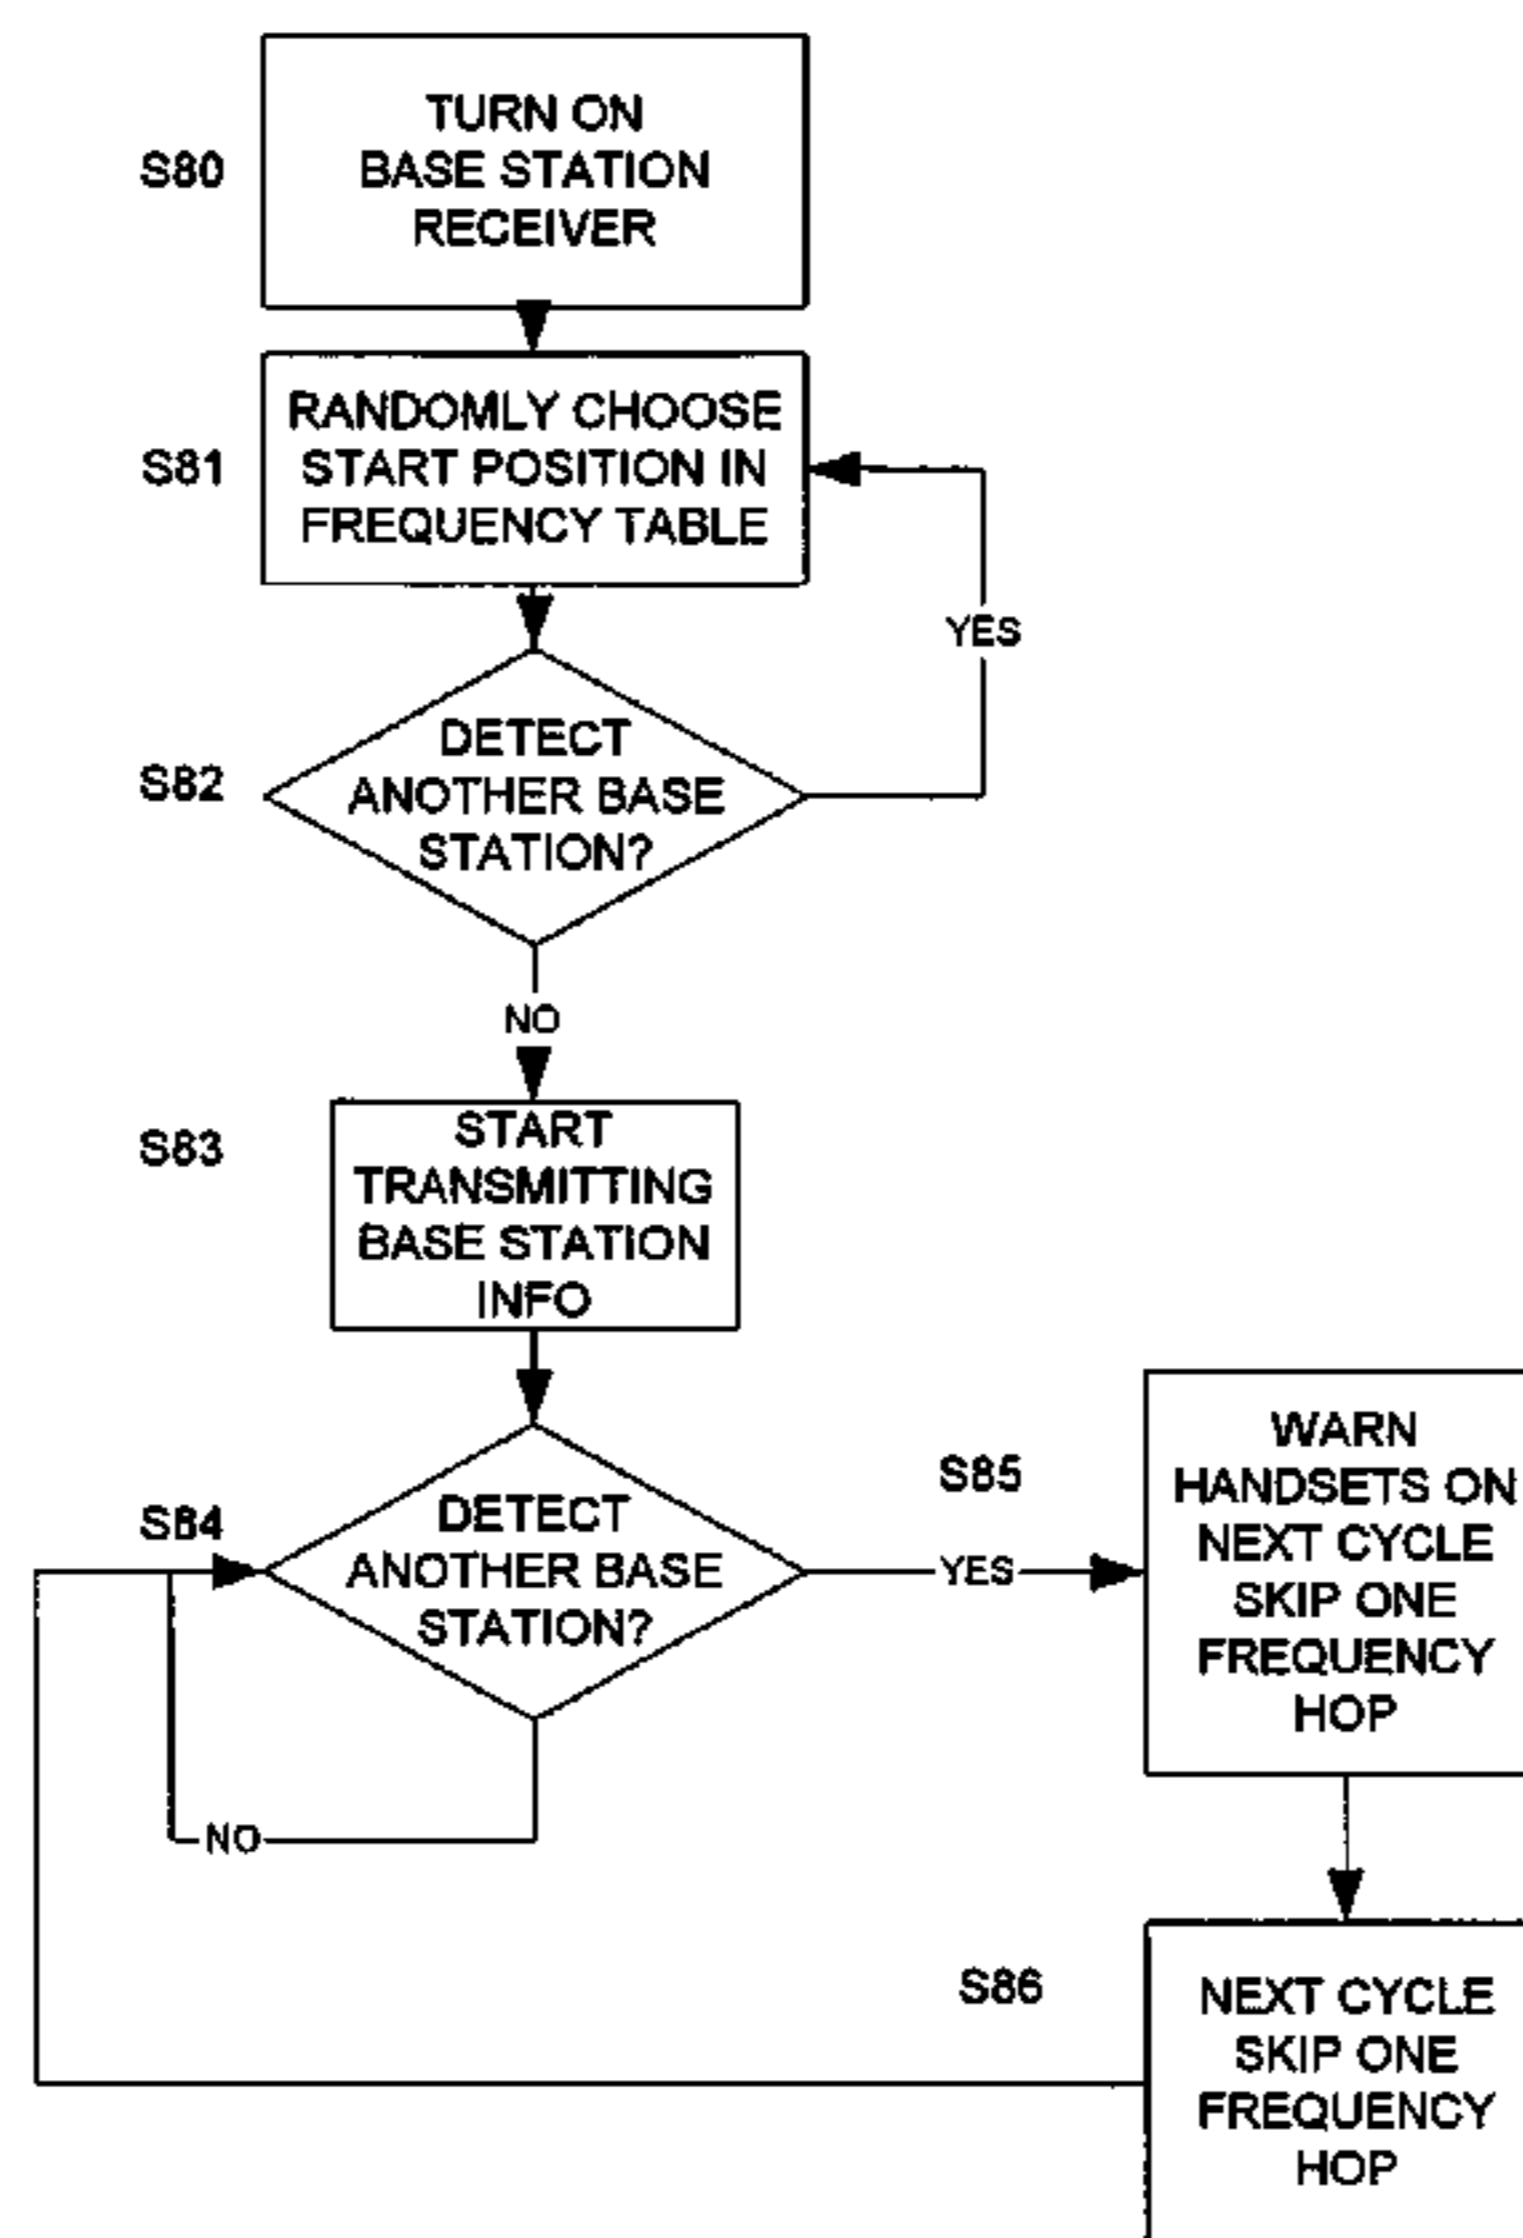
S80
TURN ON BASE STATION RECEIVER

S81
RANDOMLY CHOOSE START POSITION IN FREQUENCY TABLE

YES

S82
DETECT ANOTHER BASE STATION?

NO

S83
START TRANSMITTING BASE STATION INFO

S84
DETECT ANOTHER BASE STATION?

NO

S85
YES

WARN HANDSETS ON NEXT CYCLE SKIP ONE FREQUENCY HOP

S86
NEXT CYCLE SKIP ONE FREQUENCY HOP